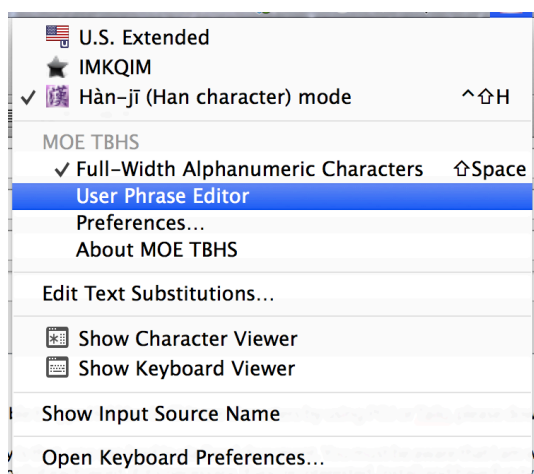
U.S. Extended
IMKQIM
✓ 漢 Hàn-jī (Han character) mode ^⇧H

MOE TBHS
✓ Full-Width Alphanumeric Characters ⇧Space
User Phrase Editor
Preferences...
About MOE TBHS

Edit Text Substitutions...

Show Character Viewer
Show Keyboard Viewer

Show Input Source Name

Open Keyboard Preferences...